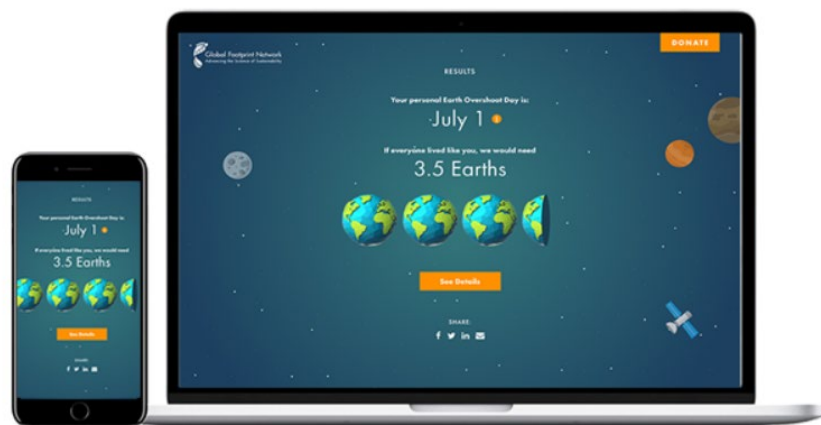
RESULTS

Your personal Earth Overshoot Day is:

July 1

If everyone lived like you, we would need

3.5 Earths

See Details

SHARE:

Global Footprint Network
Advancing the Science of Sustainability

DONATE

RESULTS

Your personal Earth Overshoot Day is:

July 1

If everyone lived like you, we would need

3.5 Earths

See Details

SHARE: